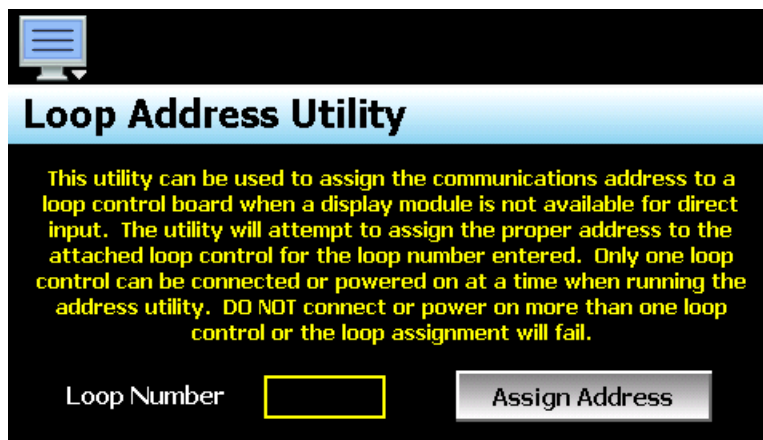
Loop Address Utility

This utility can be used to assign the communications address to a loop control board when a display module is not available for direct input. The utility will attempt to assign the proper address to the attached loop control for the loop number entered. Only one loop control can be connected or powered on at a time when running the address utility. DO NOT connect or power on more than one loop control or the loop assignment will fail.

Loop Number

Assign Address